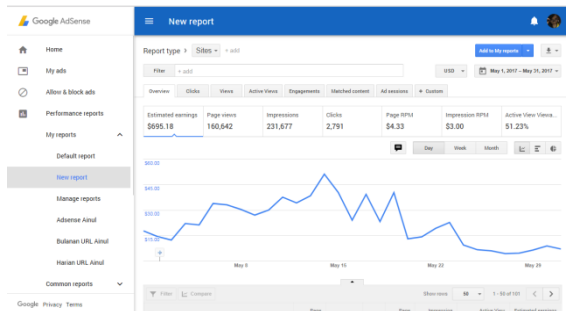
Google AdSense

Home
My ads
Allow & block ads
Performance reports
My reports
Default report
New report
Manage reports
Adsense Ainul
Bulanan URL Ainul
Harian URL Ainul
Common reports

Google Privacy Terms

New report

Report type › Sites + add
Add to My reports

Filter + add
USD
May 1, 2017 – May 31, 2017

Overview Clicks Views Active Views Engagements Matched content Ad sessions + Custom

| Estimated earnings | Page views | Impressions | Clicks | Page RPM | Impression RPM | Active View Viewa... |
|---|---|---|---|---|---|---|
| $695.18 | 160,642 | 231,677 | 2,791 | $4.33 | $3.00 | 51.23% |

Day Week Month

$60.00
$45.00
$30.00
$15.00

May 8 May 15 May 22 May 29

Filter Compare
Show rows: 50 1 - 50 of 101